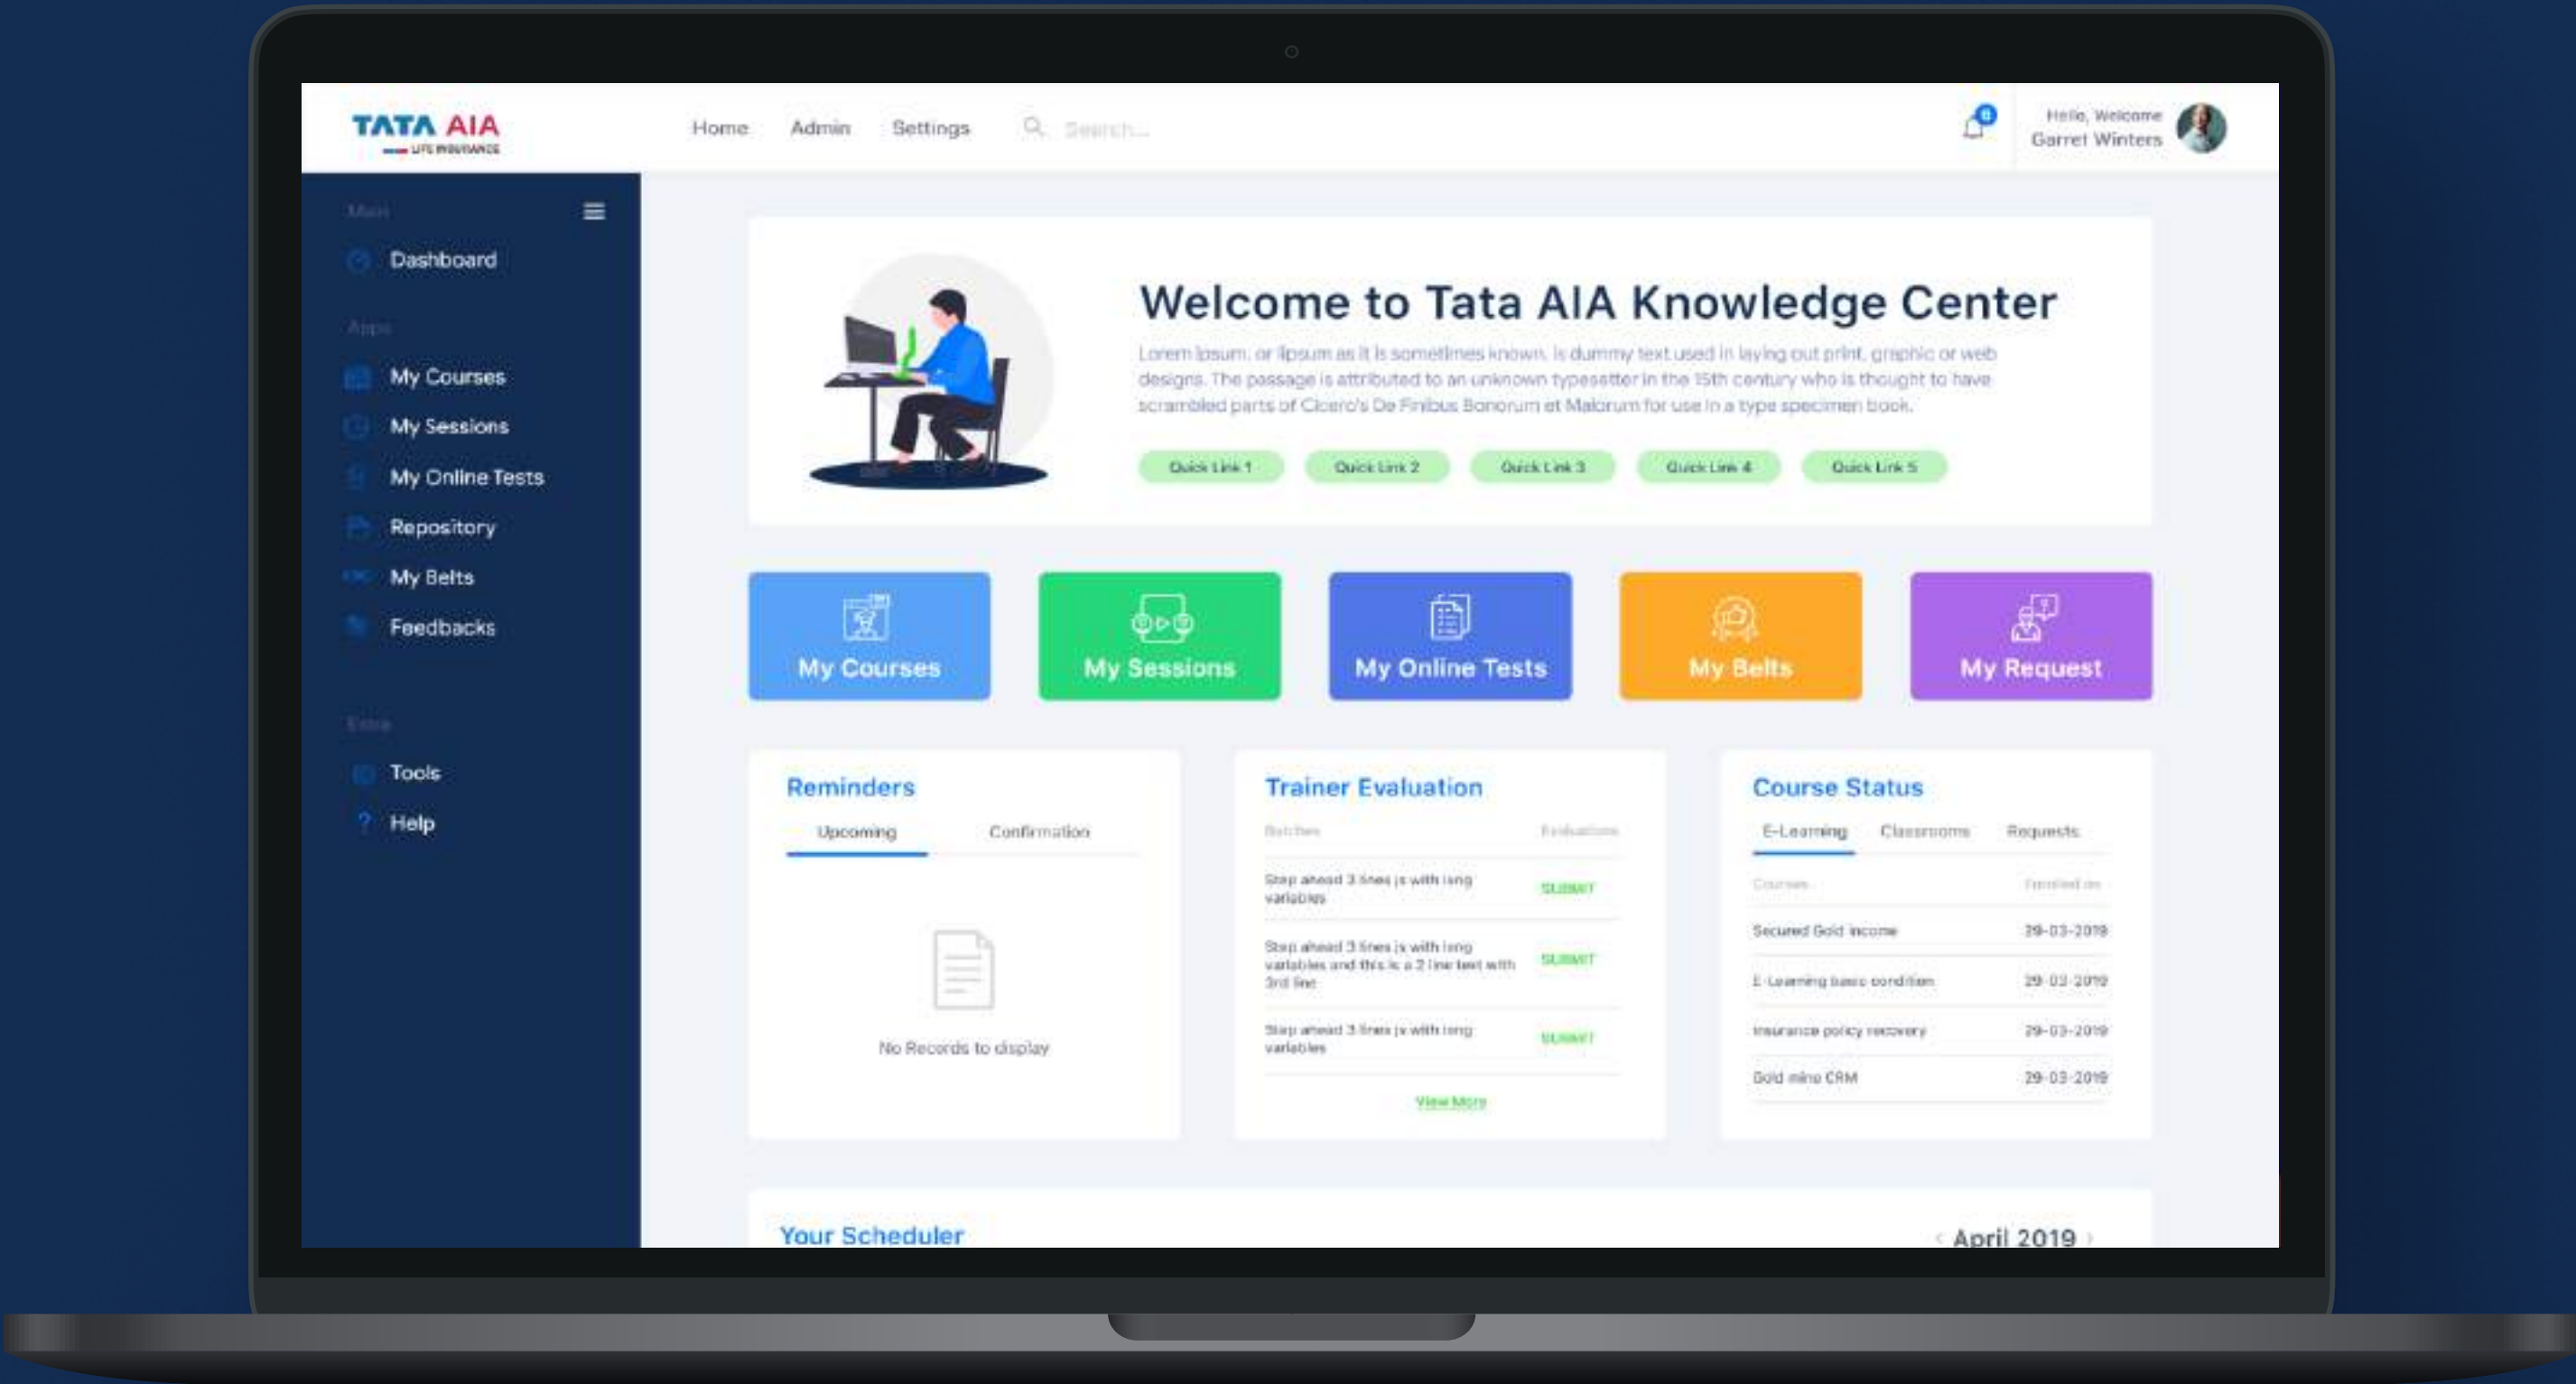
TATA AIA
LIFE INSURANCE

Home Admin Settings Search...

0
Hello, Welcome
Garret Winters

Main
Dashboard
Apps
My Courses
My Sessions
My Online Tests
Repository
My Belts
Feedbacks
Extra
Tools
Help

Welcome to Tata AIA Knowledge Center

Lorem Ipsum, or lipsum as it is sometimes known, is dummy text used in laying out print, graphic or web designs. The passage is attributed to an unknown typesetter in the 15th century who is thought to have scrambled parts of Cicero's De Finibus Bonorum et Malorum for use in a type specimen book.

Quick Link 1 Quick Link 2 Quick Link 3 Quick Link 4 Quick Link 5

My Courses
My Sessions
My Online Tests
My Belts
My Request

Reminders
Upcoming Confirmation
No Records to display

Trainer Evaluation
Batches Evaluations
Step ahead 3 lines is with long variables SUBMIT
Step ahead 3 lines is with long variables and this is a 2 line text with 3rd line SUBMIT
Step ahead 3 lines is with long variables SUBMIT
View More

Course Status
E-Learning Classrooms Requests
Courses Enrolled on
Secured Gold income 29-03-2019
E-Learning basic condition 29-03-2019
Insurance policy recovery 29-03-2019
Gold mine CRM 29-03-2019

Your Scheduler
April 2019